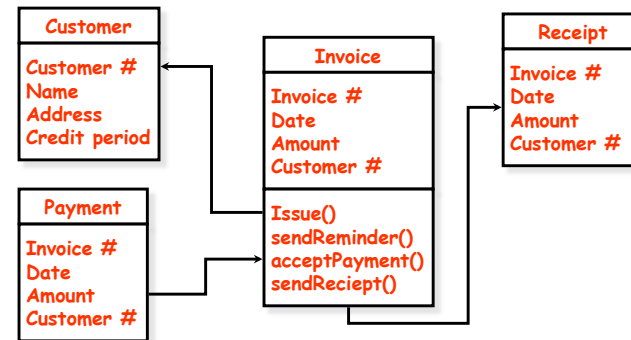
Customer

Customer #
Name
Address
Credit period

Payment

Invoice #
Date
Amount
Customer #

Invoice

Invoice #
Date
Amount
Customer #

Issue()
sendReminder()
acceptPayment()
sendReciept()

Receipt

Invoice #
Date
Amount
Customer #